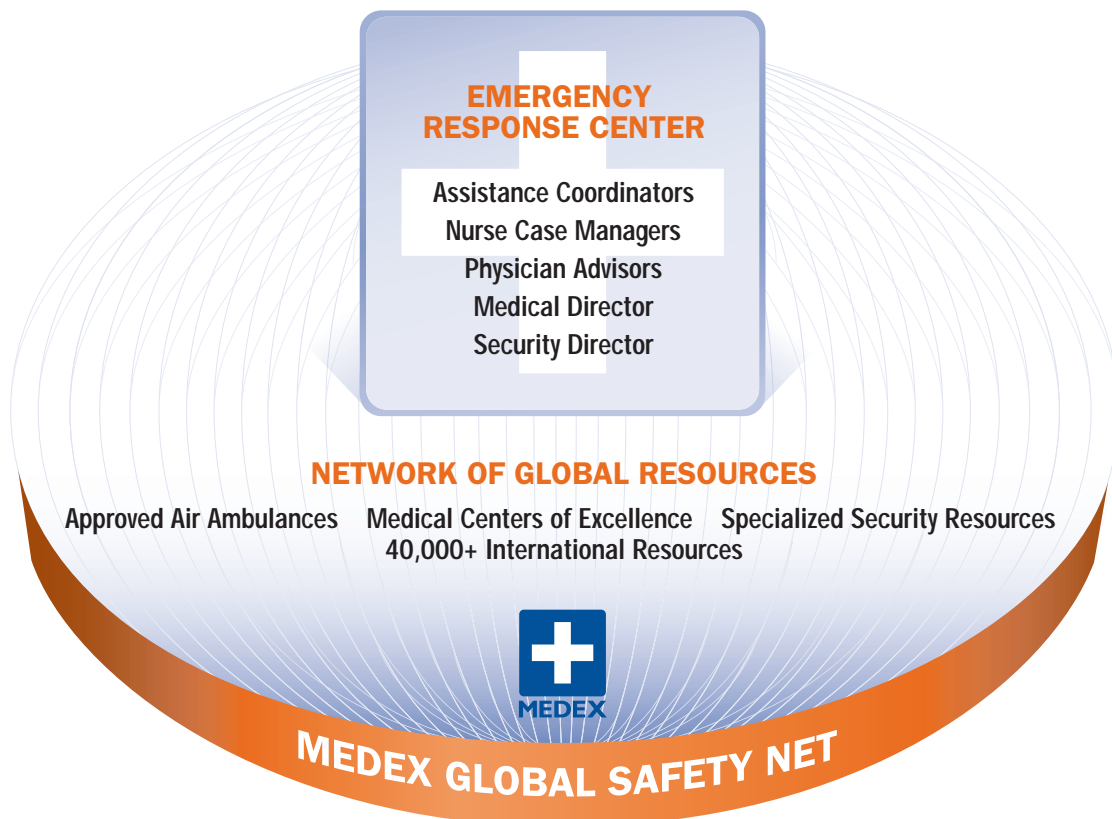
EMERGENCY RESPONSE CENTER

Assistance Coordinators
Nurse Case Managers
Physician Advisors
Medical Director
Security Director

NETWORK OF GLOBAL RESOURCES

Approved Air Ambulances Medical Centers of Excellence Specialized Security Resources
40,000+ International Resources

MEDEX

MEDEX GLOBAL SAFETY NET